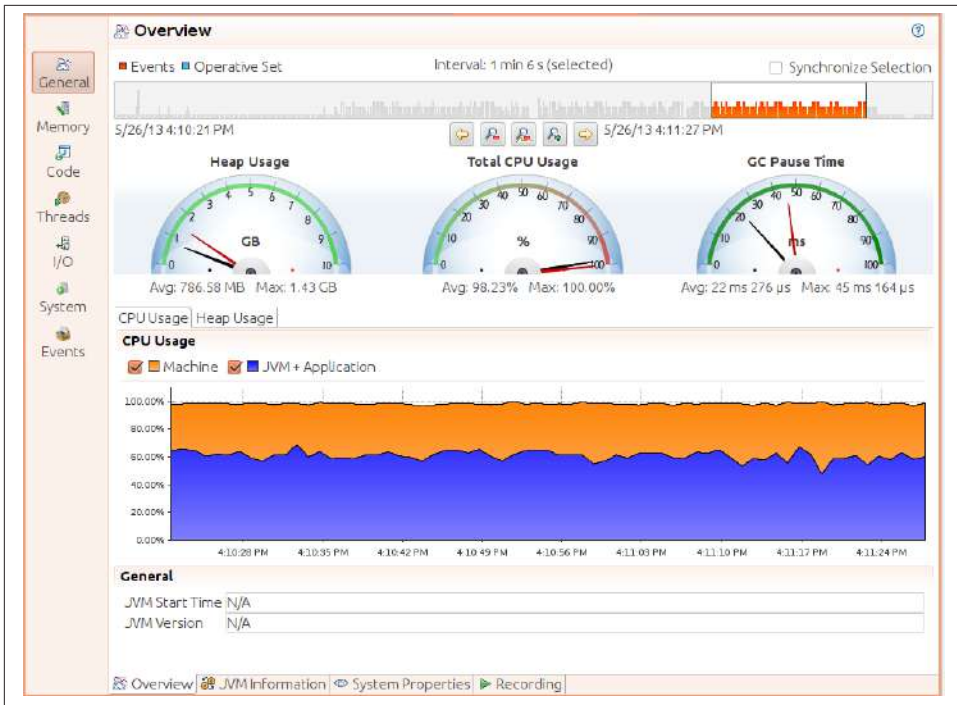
Overview

General
Memory
Code
Threads
I/O
System
Events

Events Operative Set
Interval: 1 min 6 s (selected)
Synchronize Selection

5/26/13 4:10:21 PM
5/26/13 4:11:27 PM

Heap Usage
0 1 2 3 4 5 6 7 8 9 10
GB
Avg: 786.58 MB Max: 1.43 GB

Total CPU Usage
0 10 20 30 40 50 60 70 80 90 100
%
Avg: 98.23% Max: 100.00%

GC Pause Time
0 10 20 30 40 50 60 70 80 90 100
ms
Avg: 22 ms 276 µs Max: 45 ms 164 µs

CPU Usage | Heap Usage

CPU Usage
Machine JVM + Application

100.00%
80.00%
60.00%
40.00%
20.00%
0.00%

4:10:28 PM 4:10:35 PM 4:10:42 PM 4:10:49 PM 4:10:56 PM 4:11:03 PM 4:11:10 PM 4:11:17 PM 4:11:24 PM

General
JVM Start Time N/A
JVM Version N/A

Overview | JVM Information | System Properties | Recording